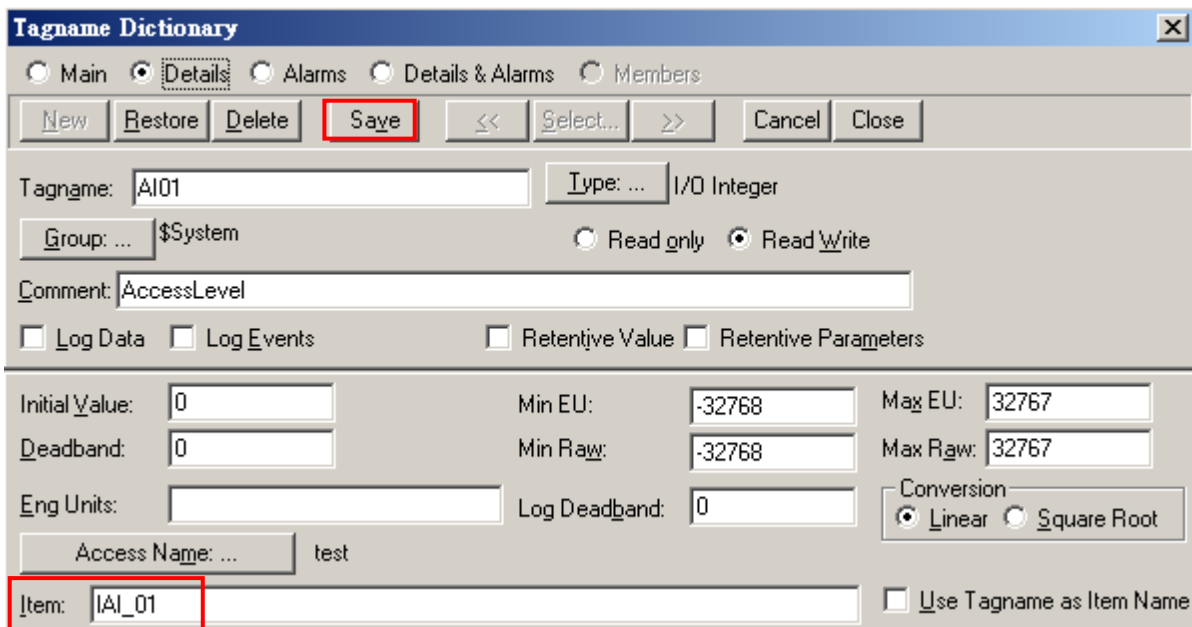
Tagname Dictionary

Main  Details  Alarms  Details & Alarms  Members

New  Restore  Delete  Save  <<  Select...  >>  Cancel  Close

Tagname: AI01  Type: ...  I/O Integer

Group: ...  $System  Read only  Read Write

Comment: AccessLevel

Log Data  Log Events  Retentive Value  Retentive Parameters

Initial Value: 0  Min EU: -32768  Max EU: 32767

Deadband: 0  Min Raw: -32768  Max Raw: 32767

Eng Units:  Log Deadband: 0  Conversion  Linear  Square Root

Access Name: ...  test

Item: AI_01  Use Tagname as Item Name